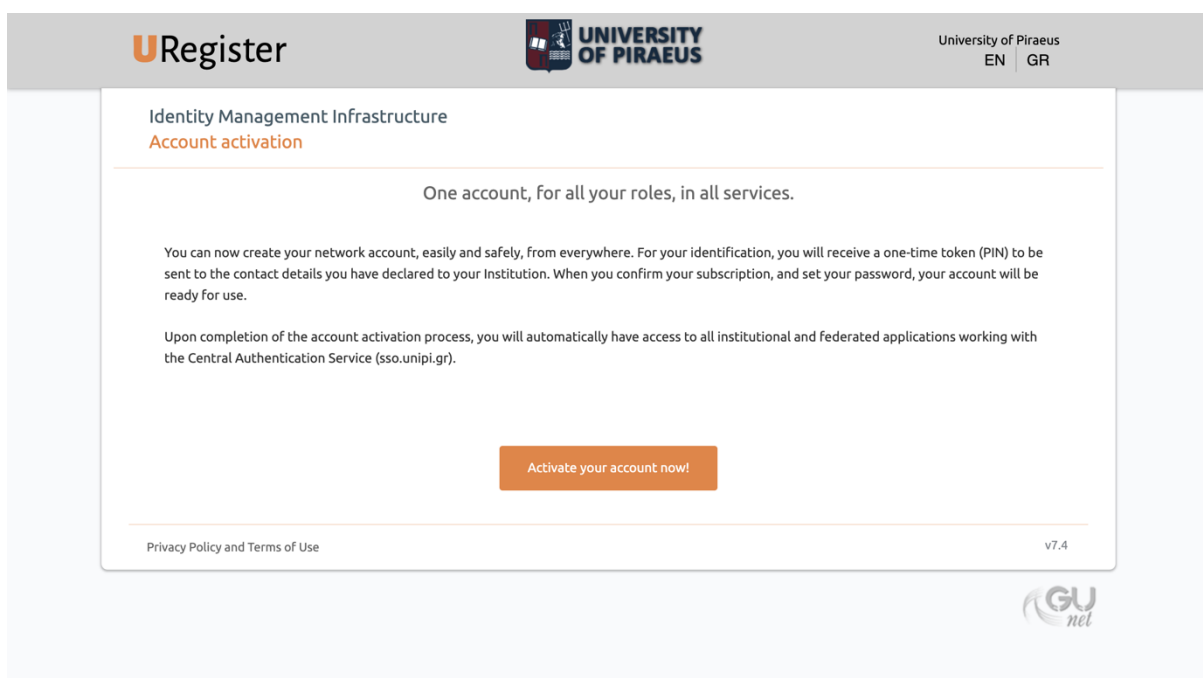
URegister

UNIVERSITY OF PIRAEUS

University of Piraeus
EN | GR

Identity Management Infrastructure
Account activation

One account, for all your roles, in all services.

You can now create your network account, easily and safely, from everywhere. For your identification, you will receive a one-time token (PIN) to be sent to the contact details you have declared to your Institution. When you confirm your subscription, and set your password, your account will be ready for use.

Upon completion of the account activation process, you will automatically have access to all institutional and federated applications working with the Central Authentication Service (sso.unipi.gr).

Activate your account now!

Privacy Policy and Terms of Use

v7.4

GU net